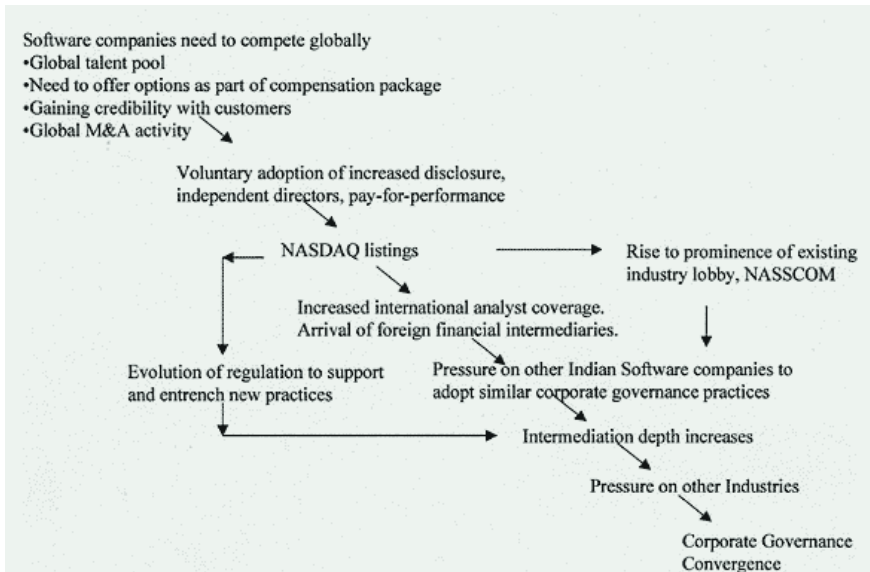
Software companies need to compete globally
•Global talent pool
•Need to offer options as part of compensation package
•Gaining credibility with customers
•Global M&A activity

Voluntary adoption of increased disclosure, independent directors, pay-for-performance

NASDAQ listings

Rise to prominence of existing industry lobby, NASSCOM

Increased international analyst coverage. Arrival of foreign financial intermediaries.

Evolution of regulation to support and entrench new practices

Pressure on other Indian Software companies to adopt similar corporate governance practices

Intermediation depth increases

Pressure on other Industries

Corporate Governance Convergence